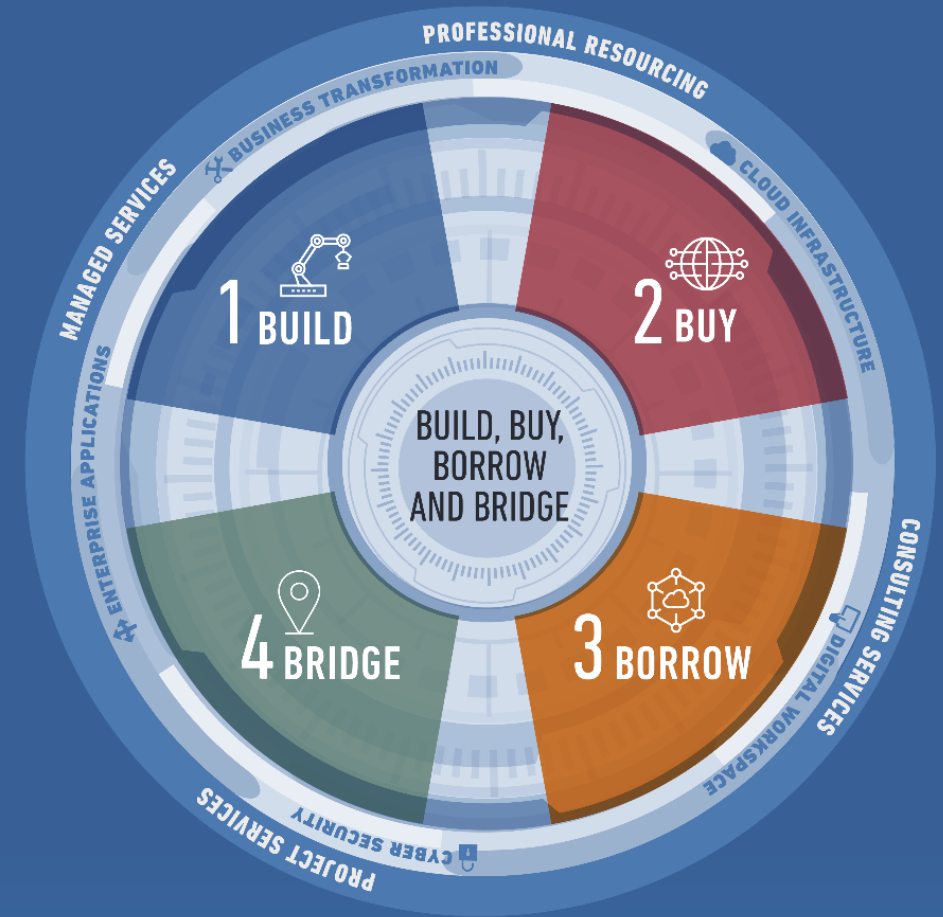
PROFESSIONAL RESOURCING

BUSINESS TRANSFORMATION

CLOUD INFRASTRUCTURE

MANAGED SERVICES

1 BUILD

2 BUY

BUILD, BUY, BORROW AND BRIDGE

ENTERPRISE APPLICATIONS

CONSULTING SERVICES

DIGITAL WORKSPACE

4 BRIDGE

3 BORROW

CYBER SECURITY

PROJECT SERVICES